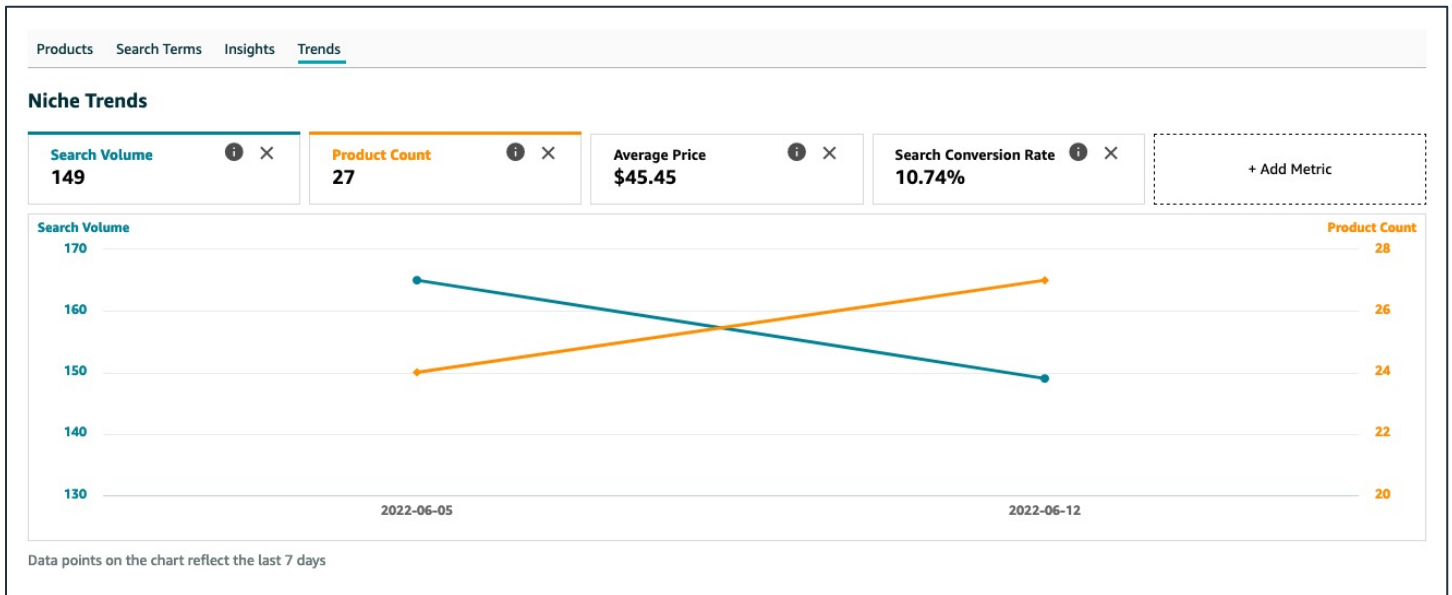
Products Search Terms Insights Trends

Niche Trends

Search Volume
149

Product Count
27

Average Price
$45.45

Search Conversion Rate
10.74%

+ Add Metric

Search Volume

Product Count

170
160
150
140
130

28
26
24
22
20

2022-06-05
2022-06-12

Data points on the chart reflect the last 7 days